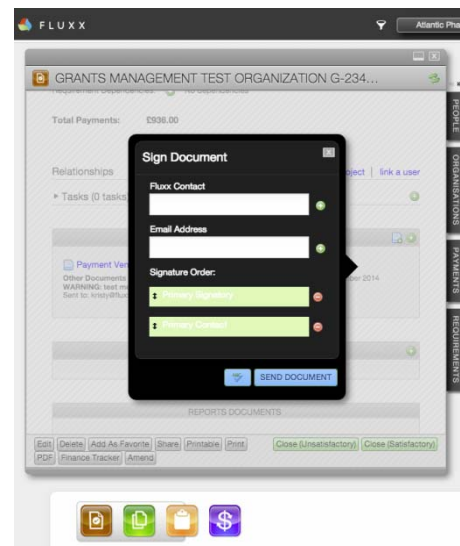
FLUXX

Atlantic Pha

GRANTS MANAGEMENT TEST ORGANIZATION G-234...

Requirement Dependencies No Dependencies

Total Payments: £936.00

Relationships

▸ Tasks (0 tasks

Payment Ver

Other Documents

WARNING: test m

Sent to: kristy@flux

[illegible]oject | link a user

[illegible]ber 2014

PEOPLE

ORGANISATIONS

PAYMENTS

REQUIREMENTS

Sign Document

Fluxx Contact

Email Address

Signature Order:

Primary Signatory

Primary Contact

SEND DOCUMENT

REPORTS DOCUMENTS

Edit Delete Add As Favorite Share Printable Print Close (Unsatisfactory) Close (Satisfactory)

PDF Finance Tracker Amend

$